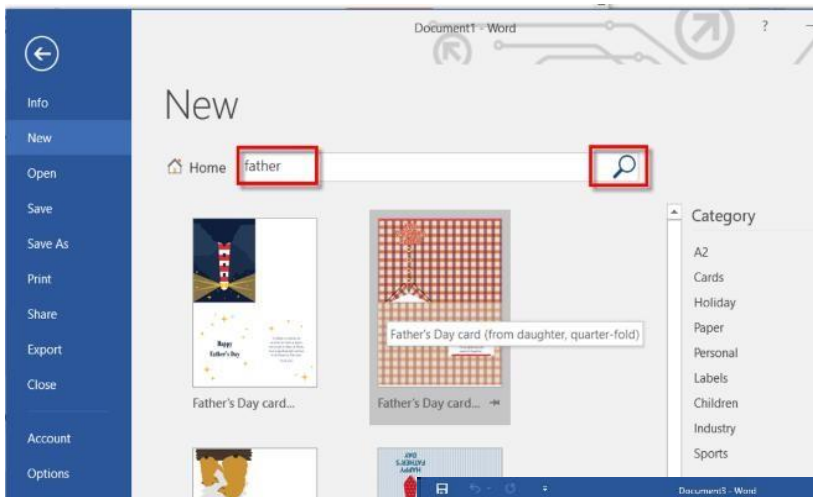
Document1 - Word

?

Info
New
Open
Save
Save As
Print
Share
Export
Close
Account
Options

New

Home father

Happy Father's Day

Father's Day card (from daughter, quarter-fold)

Father's Day card...

Father's Day card...

Category
A2
Cards
Holiday
Paper
Personal
Labels
Children
Industry
Sports

Document3 - Word